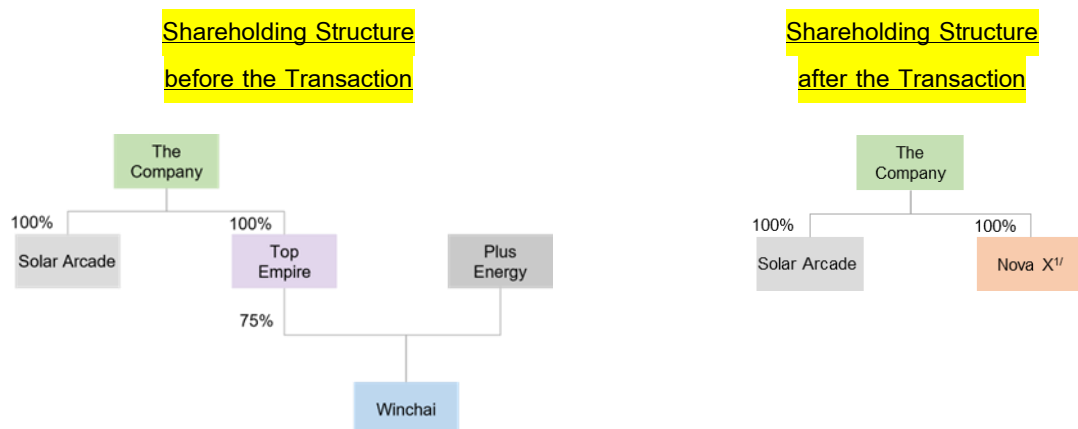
Shareholding Structure before the Transaction

The Company

100%

Solar Arcade

100%

Top Empire

Plus Energy

75%

Winchai

Shareholding Structure after the Transaction

The Company

100%

Solar Arcade

100%

Nova $X^{1/}$